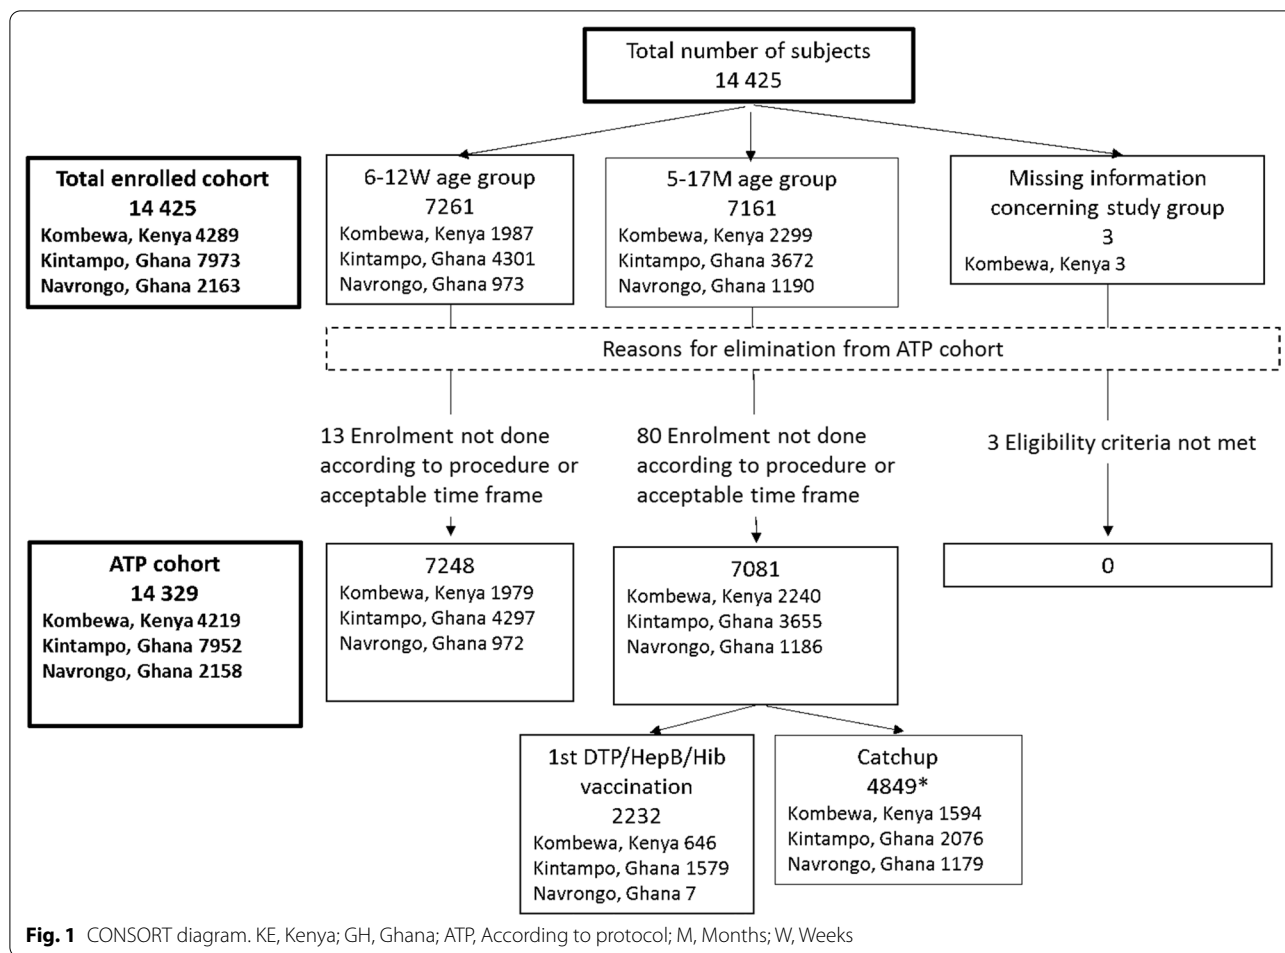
Total number of subjects
14 425

Total enrolled cohort
14 425
Kombewa, Kenya 4289
Kintampo, Ghana 7973
Navrongo, Ghana 2163

6-12W age group
7261
Kombewa, Kenya 1987
Kintampo, Ghana 4301
Navrongo, Ghana 973

5-17M age group
7161
Kombewa, Kenya 2299
Kintampo, Ghana 3672
Navrongo, Ghana 1190

Missing information concerning study group
3
Kombewa, Kenya 3

Reasons for elimination from ATP cohort

13 Enrolment not done according to procedure or acceptable time frame

80 Enrolment not done according to procedure or acceptable time frame

3 Eligibility criteria not met

ATP cohort
14 329
Kombewa, Kenya 4219
Kintampo, Ghana 7952
Navrongo, Ghana 2158

7248
Kombewa, Kenya 1979
Kintampo, Ghana 4297
Navrongo, Ghana 972

7081
Kombewa, Kenya 2240
Kintampo, Ghana 3655
Navrongo, Ghana 1186

0

1st DTP/HepB/Hib vaccination
2232
Kombewa, Kenya 646
Kintampo, Ghana 1579
Navrongo, Ghana 7

Catchup
4849*
Kombewa, Kenya 1594
Kintampo, Ghana 2076
Navrongo, Ghana 1179

Fig. 1 CONSORT diagram. KE, Kenya; GH, Ghana; ATP, According to protocol; M, Months; W, Weeks